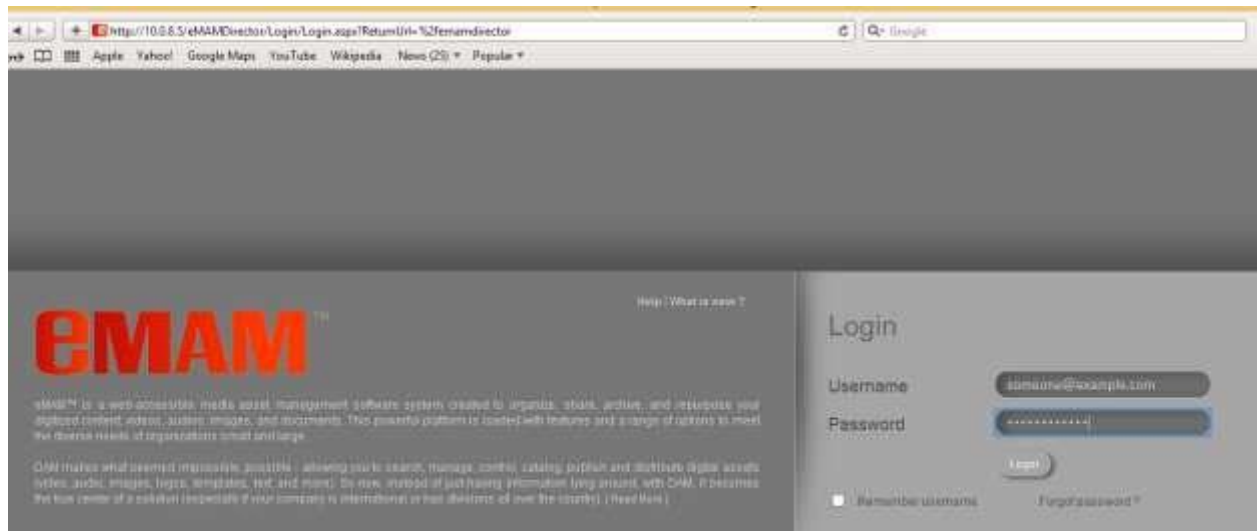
http://10.0.6.5/eMAMDirector/Login/Login.aspx?ReturnUrl=%2femamdirector

Q- Google

Apple Yahoo! Google Maps YouTube Wikipedia News (25) ▾ Popular ▾

Help | What is new ?

eMAM™

eMAM™ is a web-accessible media asset management software system created to organize, share, archive, and repurpose your digitized content: videos, audios, images, and documents. This powerful platform is loaded with features and a range of options to meet the diverse needs of organizations small and large.

DAM makes what seemed impossible, possible - allowing you to search, manage, control, catalog, publish and distribute digital assets (video, audio, images, logos, templates, text and more). So now, instead of just having information lying around, with DAM, it becomes the true center of a solution (especially if your company is international or has divisions all over the country). [Read More]

Login

Username someone@example.com

Password ••••••••••••

Login

Remember username

Forgot password ?